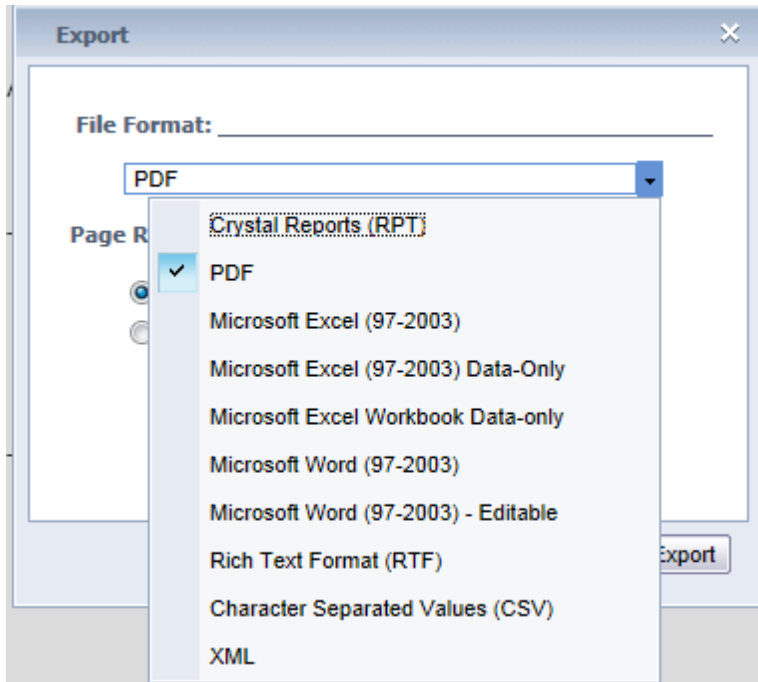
Export

×

File Format:

PDF

Page R

Crystal Reports (RPT)

✓ PDF

Microsoft Excel (97-2003)

Microsoft Excel (97-2003) Data-Only

Microsoft Excel Workbook Data-only

Microsoft Word (97-2003)

Microsoft Word (97-2003) - Editable

Rich Text Format (RTF)

Character Separated Values (CSV)

XML

xport